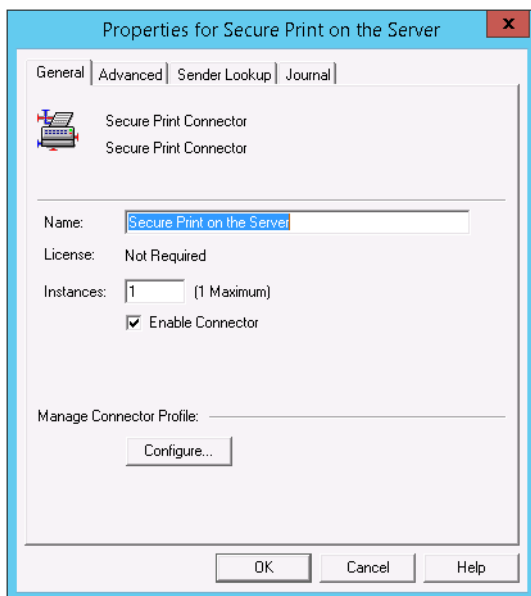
Properties for Secure Print on the Server

General | Advanced | Sender Lookup | Journal

Secure Print Connector
Secure Print Connector

Name: Secure Print on the Server

License: Not Required

Instances: 1 (1 Maximum)

Enable Connector

Manage Connector Profile:

Configure...

OK | Cancel | Help